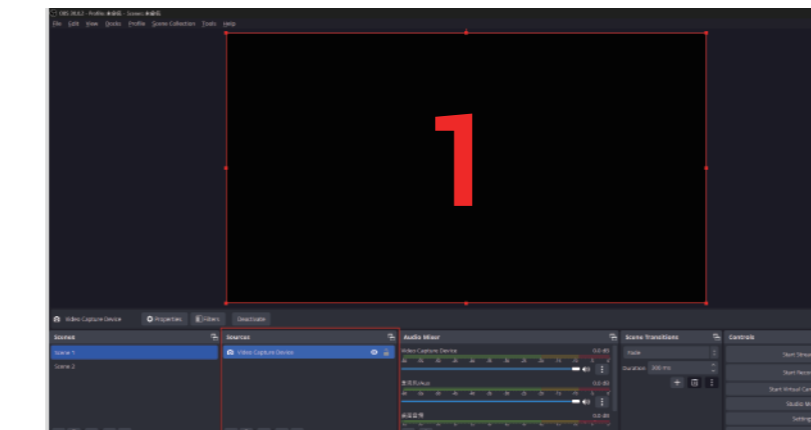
OBS 28.0.2 - Profile: 未命名 - Scenes: 未命名
File Edit View Docks Profile Scene Collection Tools Help

1

Video Capture Device Properties Filters Deactivate

Scenes
Scene 1
Scene 2

Sources
Video Capture Device

Audio Mixer
Video Capture Device
0.0 dB
麦克风/Aux
0.0 dB
桌面音频
0.0 dB

Scene Transitions
Fade
Duration 300 ms

Controls
Start Stream
Start Recor
Start Virtual Ca
Studio M
Setting